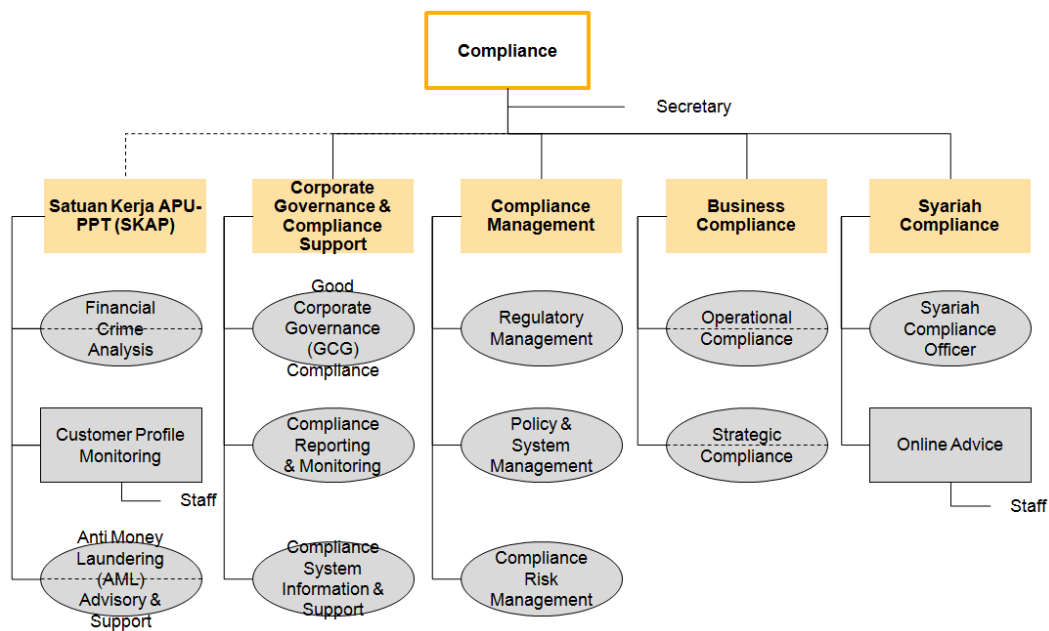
Compliance

Secretary

Satuan Kerja APU-PPT (SKAP)

Financial Crime Analysis

Customer Profile Monitoring

Staff

Anti Money Laundering (AML) Advisory & Support

Corporate Governance & Compliance Support

Good Corporate Governance (GCG) Compliance

Compliance Reporting & Monitoring

Compliance System Information & Support

Compliance Management

Regulatory Management

Policy & System Management

Compliance Risk Management

Business Compliance

Operational Compliance

Strategic Compliance

Syariah Compliance

Syariah Compliance Officer

Online Advice

Staff